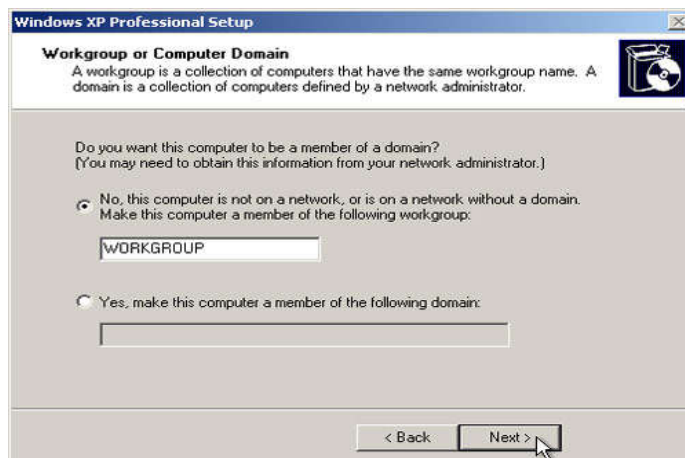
Windows XP Professional Setup

Workgroup or Computer Domain
A workgroup is a collection of computers that have the same workgroup name. A domain is a collection of computers defined by a network administrator.

Do you want this computer to be a member of a domain?
(You may need to obtain this information from your network administrator.)

No, this computer is not on a network, or is on a network without a domain. Make this computer a member of the following workgroup:

WORKGROUP

Yes, make this computer a member of the following domain:

< Back

Next >